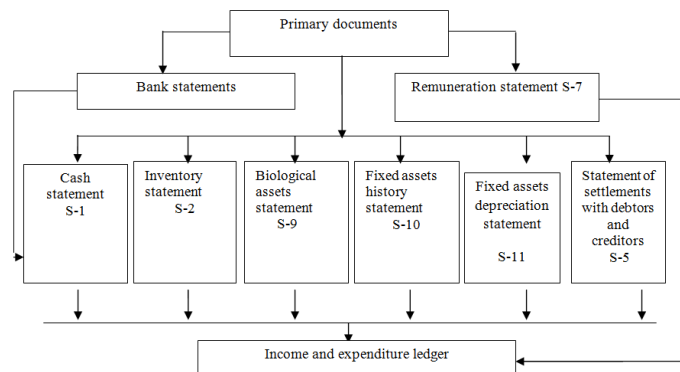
Primary documents

Bank statements

Remuneration statement S-7

Cash statement S-1

Inventory statement S-2

Biological assets statement S-9

Fixed assets history statement S-10

Fixed assets depreciation statement S-11

Statement of settlements with debtors and creditors S-5

Income and expenditure ledger